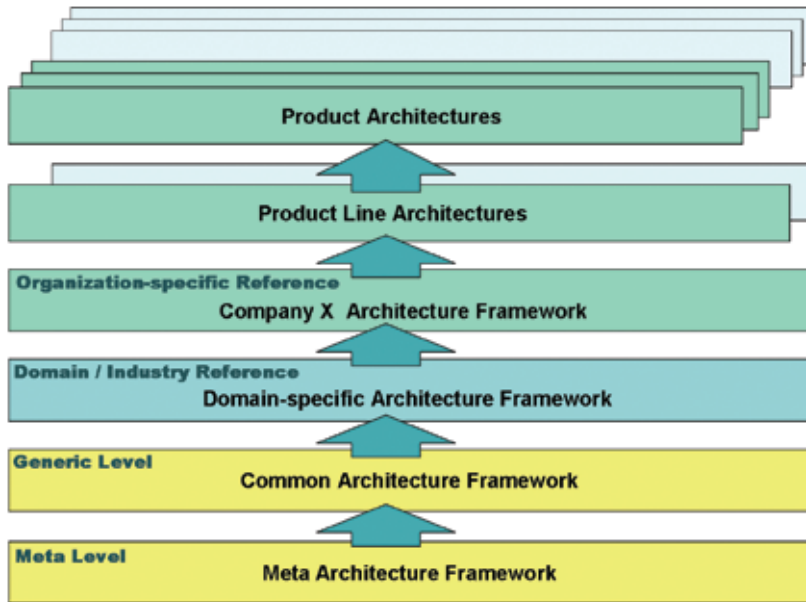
Product Architectures

Product Line Architectures

Organization-specific Reference
Company X Architecture Framework

Domain / Industry Reference
Domain-specific Architecture Framework

Generic Level
Common Architecture Framework

Meta Level
Meta Architecture Framework